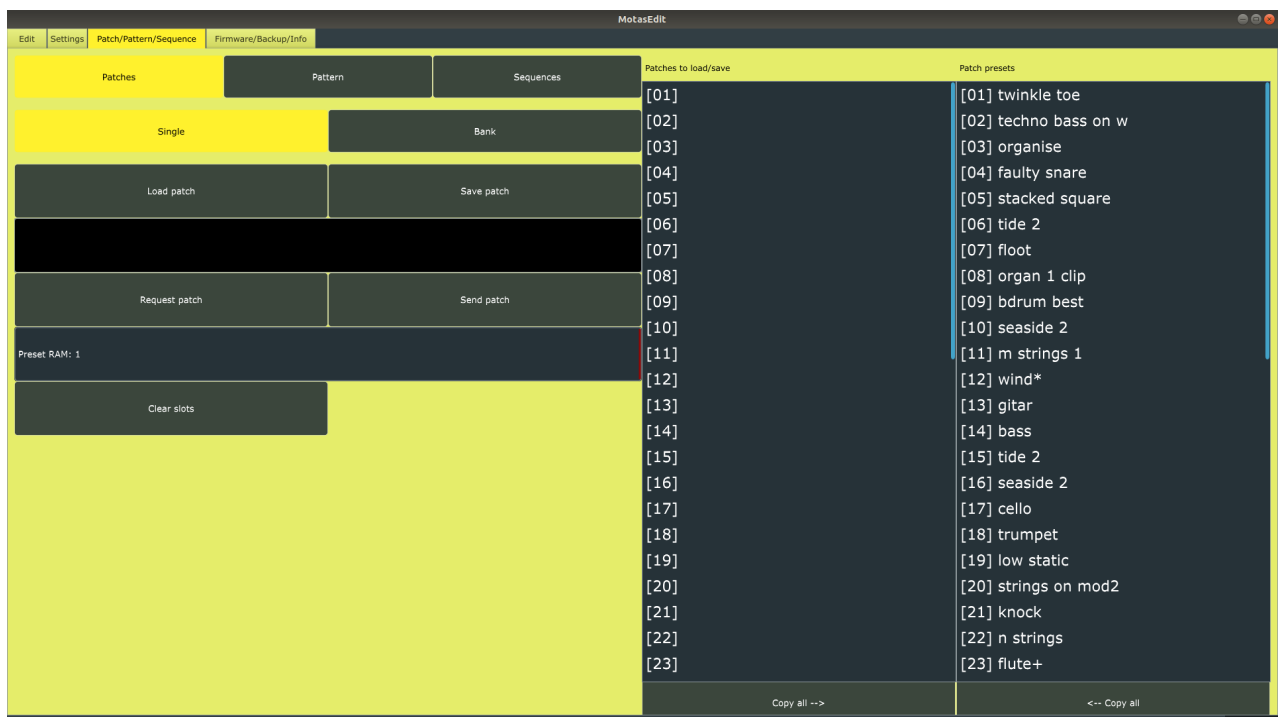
MotasEdit

Edit
Settings
Patch/Pattern/Sequence
Firmware/Backup/Info

Patches
Pattern
Sequences

Single
Bank

Load patch
Save patch

Request patch
Send patch

Preset RAM: 1

Clear slots

Patches to load/save

[01]
[02]
[03]
[04]
[05]
[06]
[07]
[08]
[09]
[10]
[11]
[12]
[13]
[14]
[15]
[16]
[17]
[18]
[19]
[20]
[21]
[22]
[23]

Copy all -->

Patch presets

[01] twinkle toe
[02] techno bass on w
[03] organise
[04] faulty snare
[05] stacked square
[06] tide 2
[07] floot
[08] organ 1 clip
[09] bdrum best
[10] seaside 2
[11] m strings 1
[12] wind*
[13] gitar
[14] bass
[15] tide 2
[16] seaside 2
[17] cello
[18] trumpet
[19] low static
[20] strings on mod2
[21] knock
[22] n strings
[23] flute+

<-- Copy all